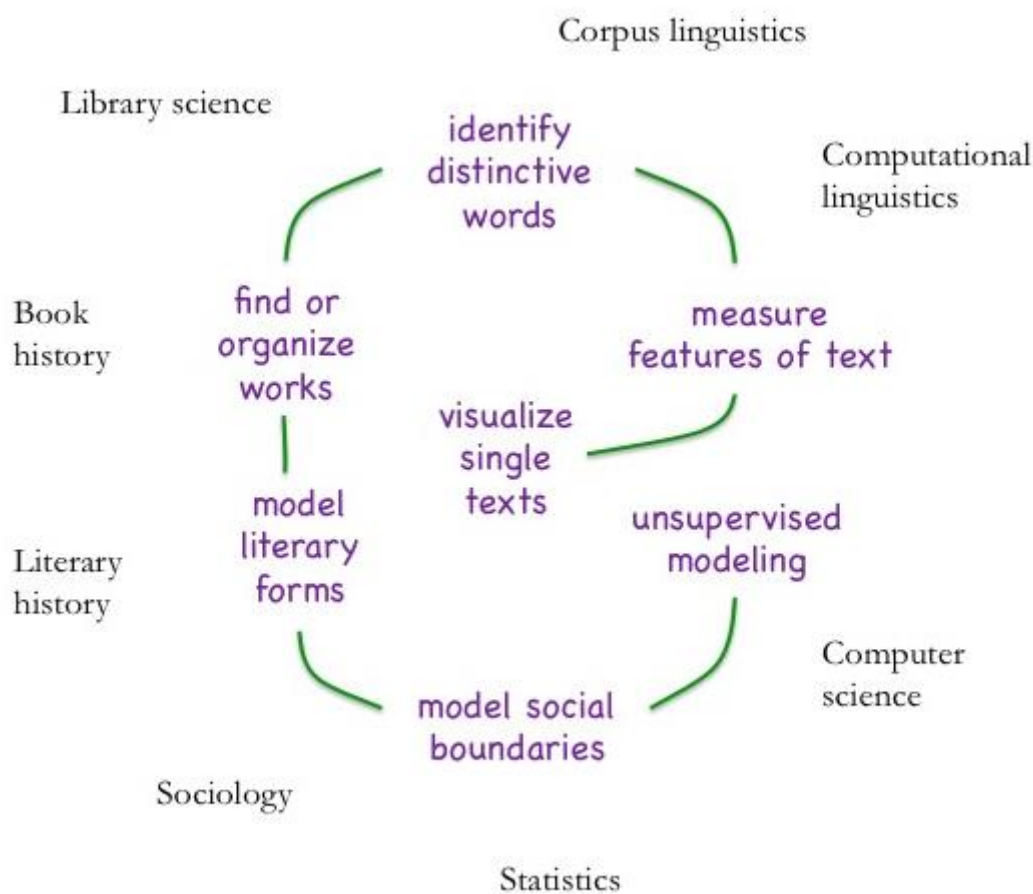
Corpus linguistics

Library science

identify distinctive words

Computational linguistics

Book history

find or organize works

measure features of text

visualize single texts

model literary forms

unsupervised modeling

Literary history

Computer science

model social boundaries

Sociology

Statistics